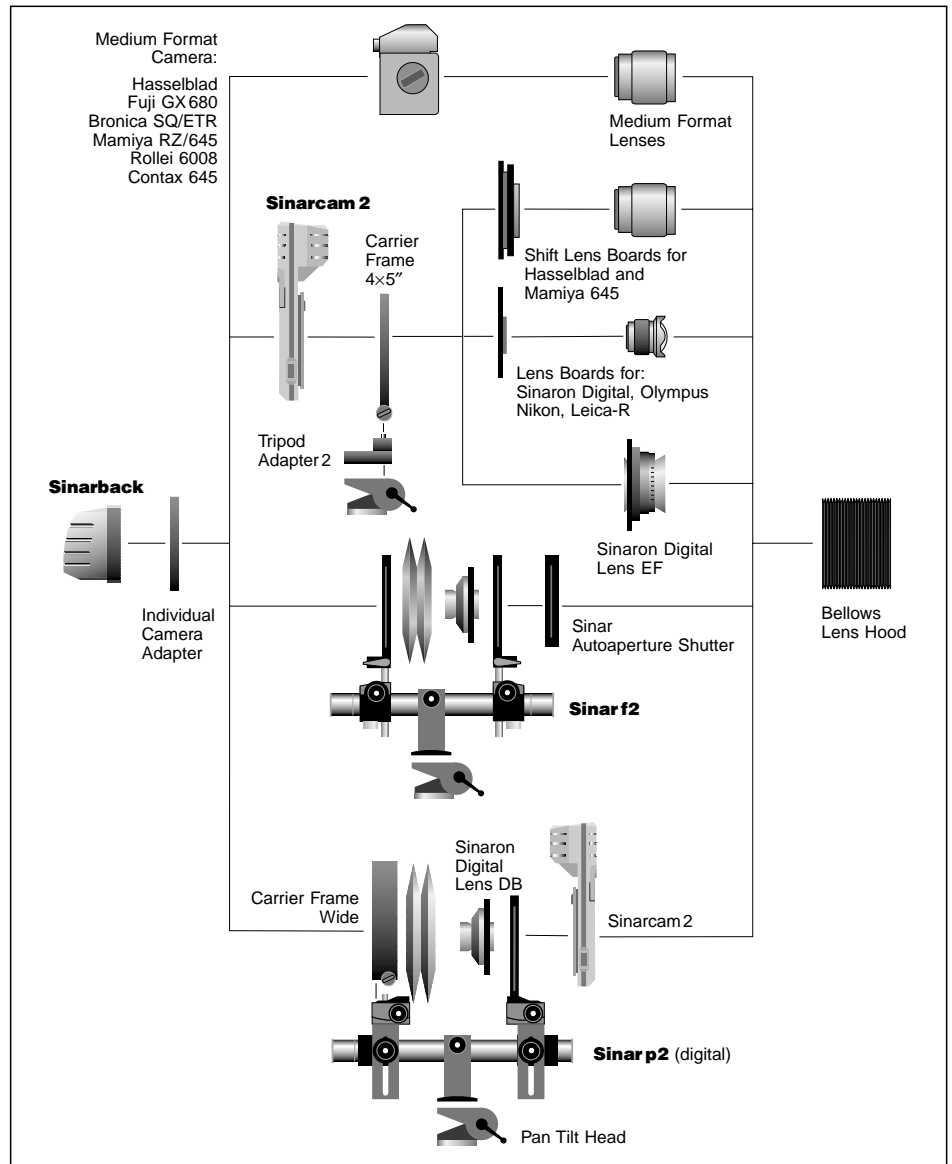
Medium Format Camera:

Hasselblad
Fuji GX 680
Bronica SQ/ETR
Mamiya RZ/645
Rollei 6008
Contax 645

Medium Format Lenses

Sinarcam 2

Carrier Frame 4×5″

Shift Lens Boards for Hasselblad and Mamiya 645

Lens Boards for: Sinaron Digital, Olympus Nikon, Leica-R

Tripod Adapter 2

Sinarback

Sinaron Digital Lens EF

Bellows Lens Hood

Individual Camera Adapter

Sinar Autoaperture Shutter

Sinar f2

Sinaron Digital Lens DB

Carrier Frame Wide

Sinarcam 2

Sinar p2 (digital)

Pan Tilt Head